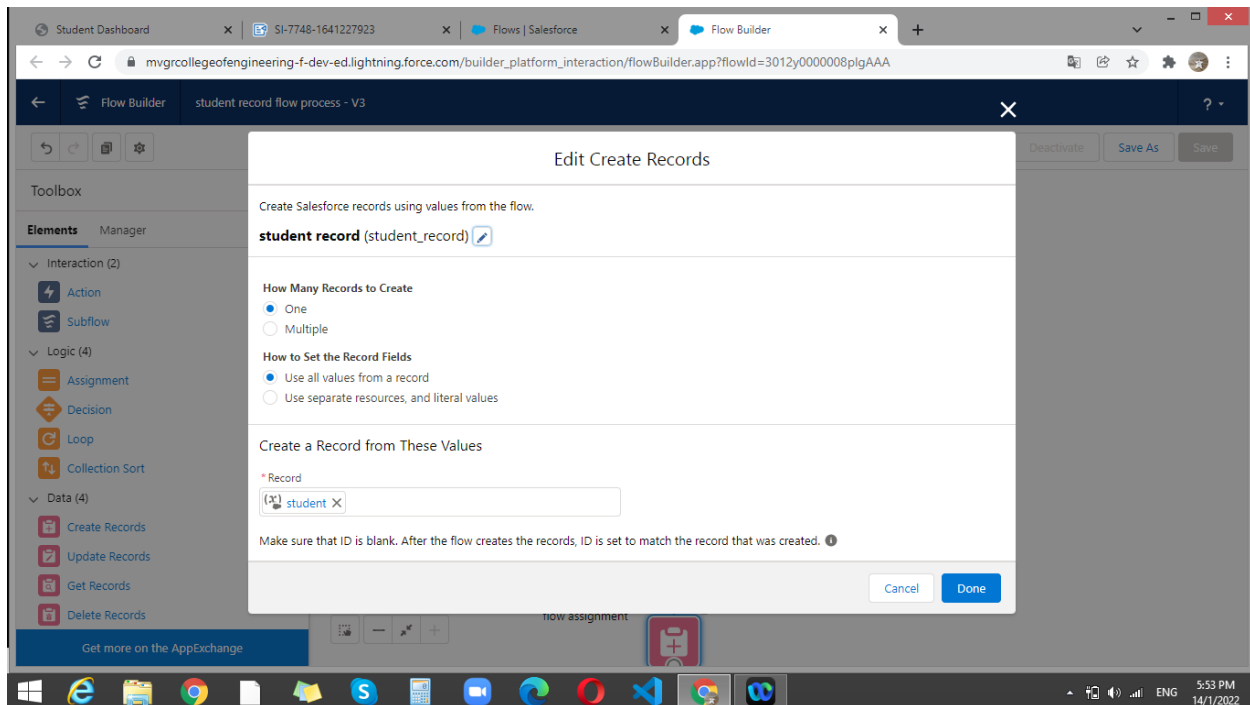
Student Dashboard
SI-7748-1641227923
Flows | Salesforce
Flow Builder
mvgrcollegeofengineering-f-dev-ed.lightning.force.com/builder_platform_interaction/flowBuilder.app?flowId=3012y0000008plgAAA

Flow Builder
student record flow process - V3

Deactivate
Save As
Save

Toolbox
Elements
Manager
Interaction (2)
Action
Subflow
Logic (4)
Assignment
Decision
Loop
Collection Sort
Data (4)
Create Records
Update Records
Get Records
Delete Records
Get more on the AppExchange

Edit Create Records

Create Salesforce records using values from the flow.

**student record** (student_record)

How Many Records to Create
One
Multiple

How to Set the Record Fields
Use all values from a record
Use separate resources, and literal values

Create a Record from These Values

*Record
student

Make sure that ID is blank. After the flow creates the records, ID is set to match the record that was created.

Cancel
Done

flow assignment

ENG
5:53 PM
14/1/2022